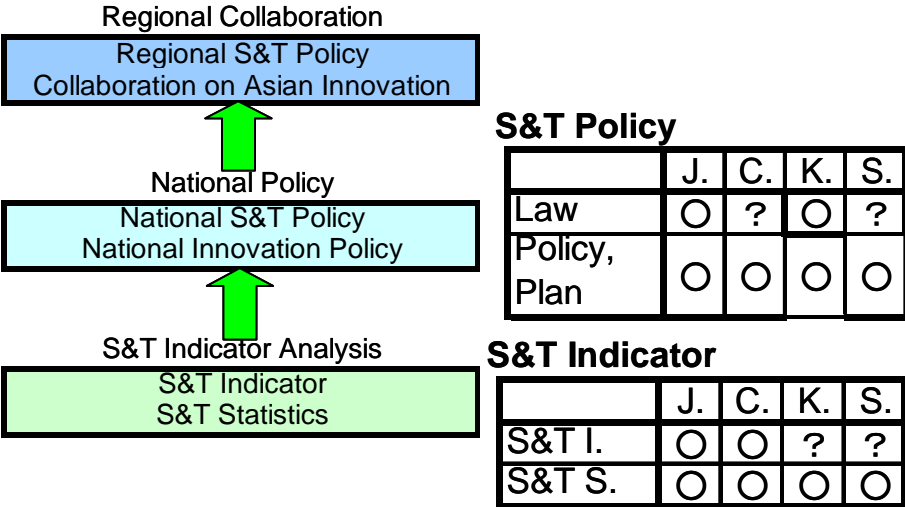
Regional Collaboration

Regional S&T Policy
Collaboration on Asian Innovation

National Policy

National S&T Policy
National Innovation Policy

S&T Indicator Analysis

S&T Indicator
S&T Statistics

S&T Policy

| | J. | C. | K. | S. |
|---|---|---|---|---|
| Law | ○ | ? | ○ | ? |
| Policy, Plan | ○ | ○ | ○ | ○ |

S&T Indicator

| | J. | C. | K. | S. |
|---|---|---|---|---|
| S&T I. | ○ | ○ | ? | ? |
| S&T S. | ○ | ○ | ○ | ○ |